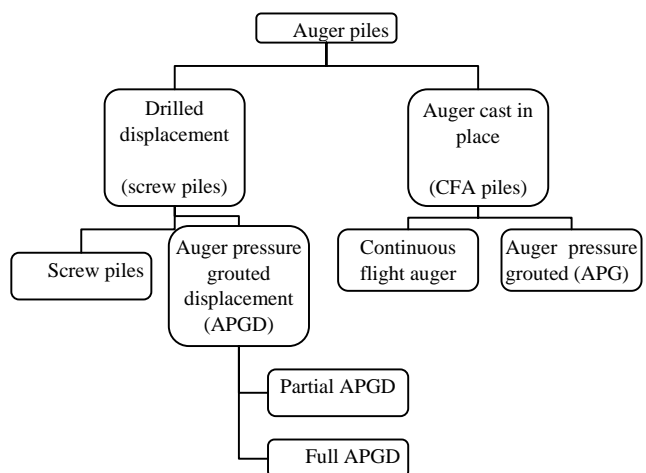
Auger piles

Drilled displacement

(screw piles)

Auger cast in place

(CFA piles)

Screw piles

Auger pressure grouted displacement (APGD)

Continuous flight auger

Auger pressure grouted (APG)

Partial APGD

Full APGD